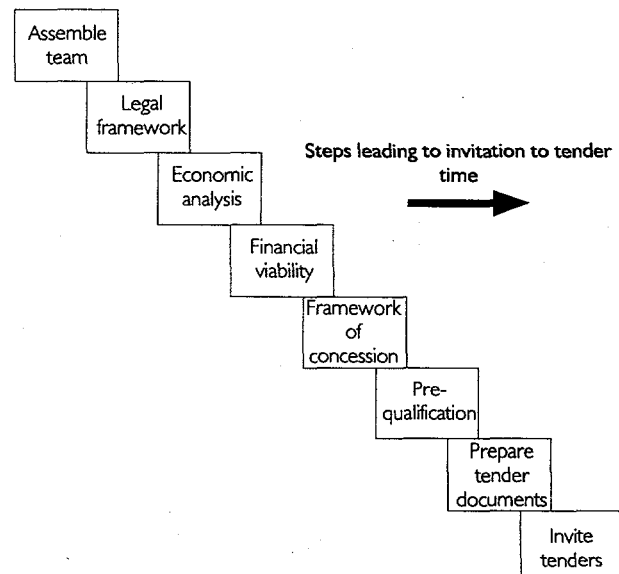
Assemble team

Legal framework

Steps leading to invitation to tender time

Economic analysis

Financial viability

Framework of concession

Pre-qualification

Prepare tender documents

Invite tenders